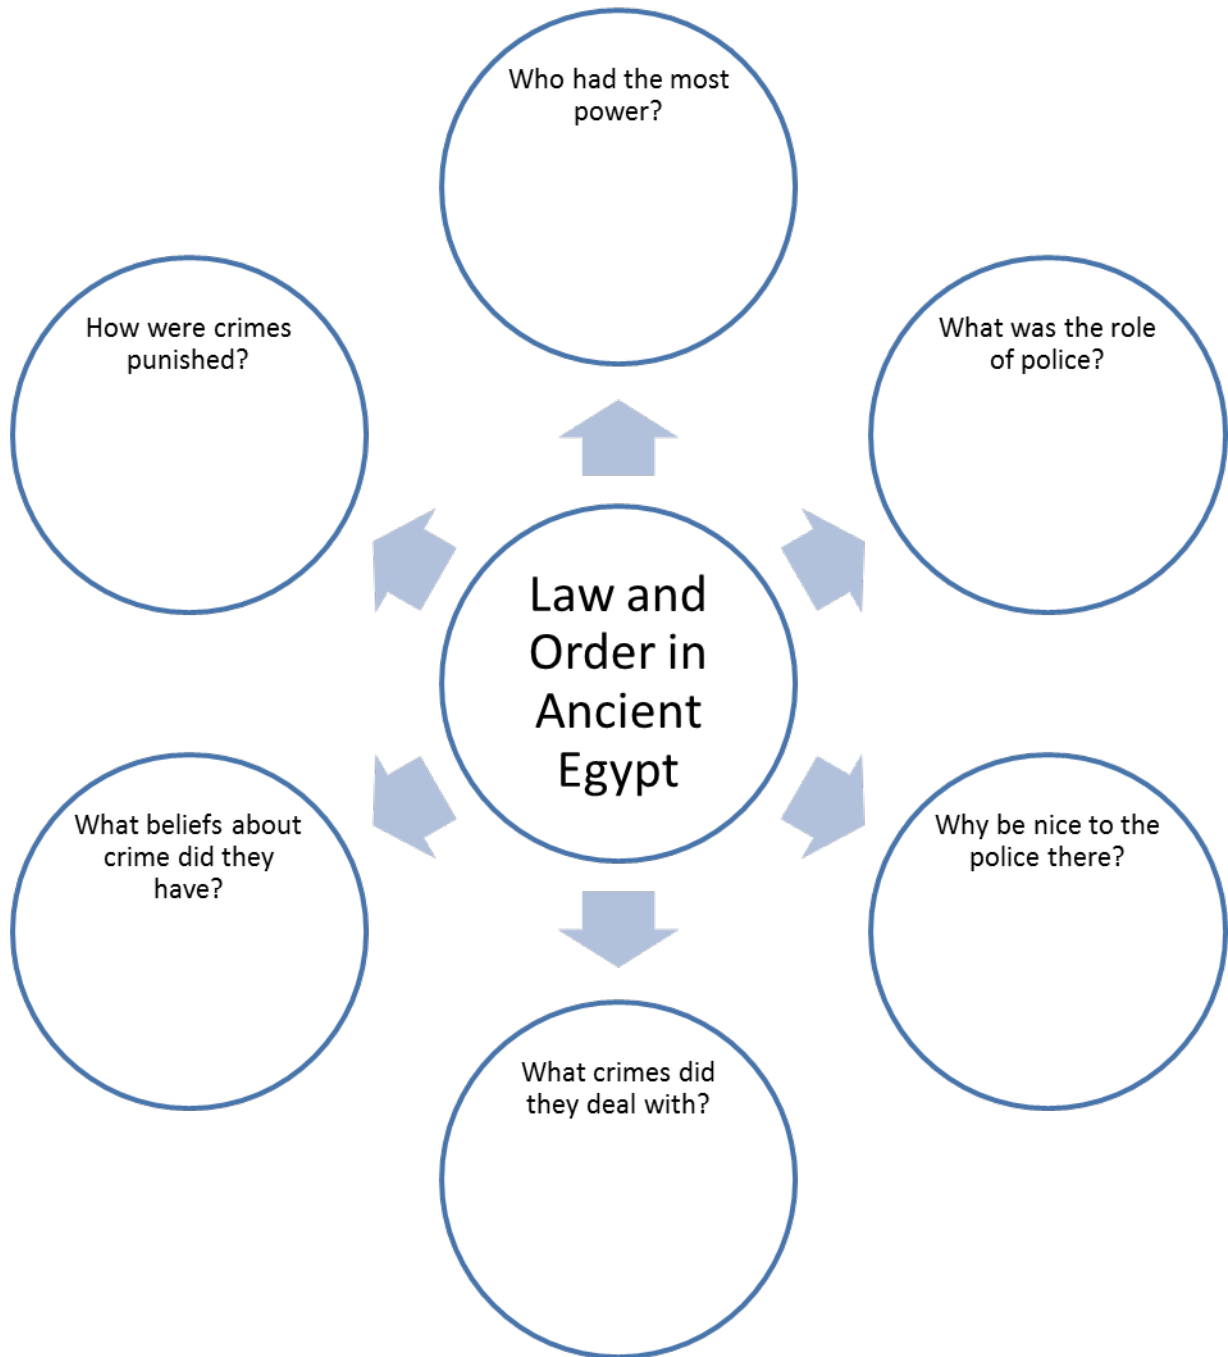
Law and Order in Ancient Egypt

Who had the most power?

What was the role of police?

Why be nice to the police there?

What crimes did they deal with?

What beliefs about crime did they have?

How were crimes punished?